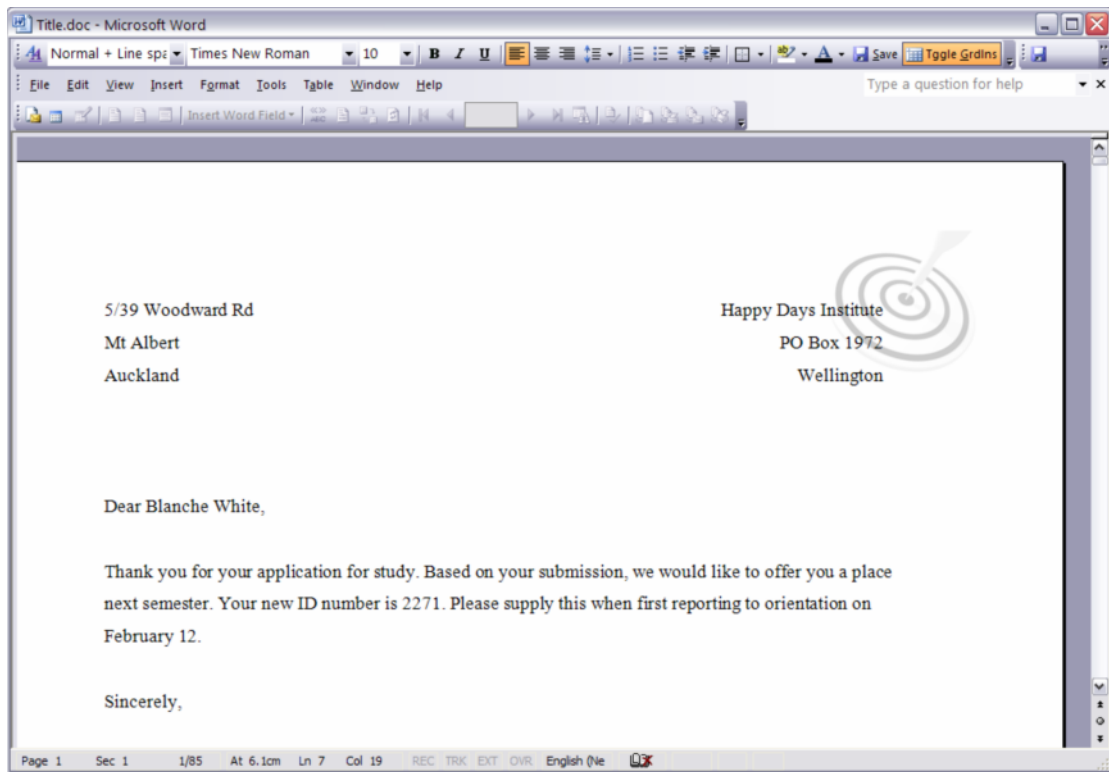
Title.doc - Microsoft Word

Normal + Line spa | Times New Roman | 10 | B I U | Save | Tggle GrdIns

File Edit View Insert Format Tools Table Window Help

Type a question for help

Insert Word Field

5/39 Woodward Rd
Mt Albert
Auckland

Happy Days Institute
PO Box 1972
Wellington

Dear Blanche White,

Thank you for your application for study. Based on your submission, we would like to offer you a place next semester. Your new ID number is 2271. Please supply this when first reporting to orientation on February 12.

Sincerely,

Page 1 Sec 1 1/85 At 6.1cm Ln 7 Col 19 REC TRK EXT OVR English (Ne